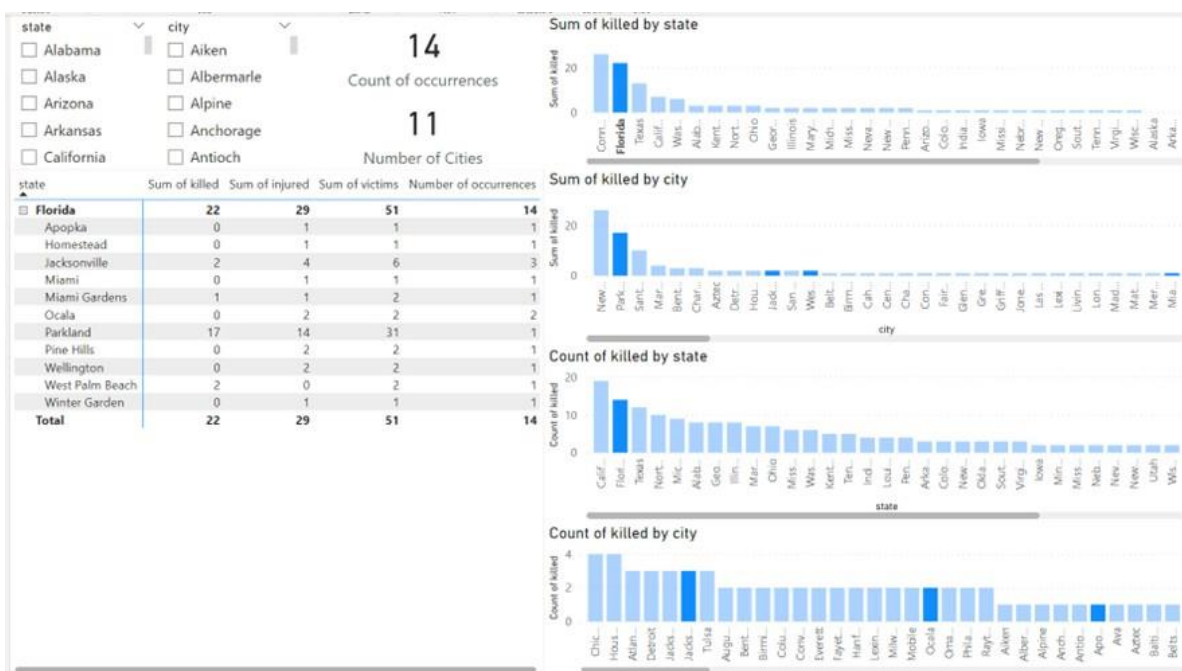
state

☐ Alabama
☐ Alaska
☐ Arizona
☐ Arkansas
☐ California

city

☐ Aiken
☐ Albermarle
☐ Alpine
☐ Anchorage
☐ Antioch

14
Count of occurrences

11
Number of Cities

| state | Sum of killed | Sum of injured | Sum of victims | Number of occurrences |
|---|---|---|---|---|
| ⊟ Florida | 22 | 29 | 51 | 14 |
| Apopka | 0 | 1 | 1 | 1 |
| Homestead | 0 | 1 | 1 | 1 |
| Jacksonville | 2 | 4 | 6 | 3 |
| Miami | 0 | 1 | 1 | 1 |
| Miami Gardens | 1 | 1 | 2 | 1 |
| Ocala | 0 | 2 | 2 | 2 |
| Parkland | 17 | 14 | 31 | 1 |
| Pine Hills | 0 | 2 | 2 | 1 |
| Wellington | 0 | 2 | 2 | 1 |
| West Palm Beach | 2 | 0 | 2 | 1 |
| Winter Garden | 0 | 1 | 1 | 1 |
| Total | 22 | 29 | 51 | 14 |

Sum of killed by state

Sum of killed
20
0
Conn... Florida Texas Calif... Was... Alab... Kent... Nort... Ohio Geor... Illinois Mary... Mich... Miss... Neva... New... Penn... Arizo... Colo... India... Iowa Missi... Nebr... New... Oreg... Sout... Tenn... Virgi... Wisc... Alaska Arka...

Sum of killed by city

Sum of killed
20
0
New... Park... Sant... Mar... Bent... Char... Aztec Detr... Hou... Jack... San... Wes... Belt... Birm... Cah... Cen... Cha... Con... Fair... Glen... Gre... Griff... Jone... Las... Lexi... Livin... Lon... Mad... Mat... Mer... Mia...
city

Count of killed by state

Count of killed
20
10
0
Calif... Flor... Texas Nort... Mic... Alab... Geo... Illin... Mar... Ohio Miss... Was... Kent... Ten... Ind... Loui... Pen... Arka... Colo... New... Okla... Sout... Virgi... Iowa Min... Miss... Neb... New... New... Utah Wis...
state

Count of killed by city

Count of killed
4
2
0
Chic... Hous... Atlan... Detroit Jacks... Jacks... Tulsa Augu... Bent... Birmi... Colu... Conv... Everett Fayet... Hanf... Lexin... Milw... Mobile Ocala Oma... Phila... Rayt... Aiken Alber... Alpine Anch... Antio... Apo... Ava Aztec Balti... Belts...